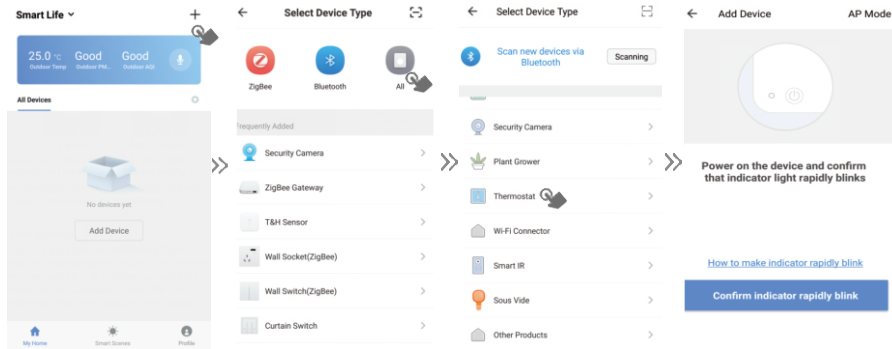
Smart Life

+

25.0 °C
Outdoor Temp

Good
Outdoor PM...

Good
Outdoor AQI

All Devices

No devices yet

Add Device

My Home

Smart Scenes

Profile

Select Device Type

ZigBee

Bluetooth

All

Frequently Added

Security Camera

ZigBee Gateway

T&H Sensor

Wall Socket(ZigBee)

Wall Switch(ZigBee)

Curtain Switch

Select Device Type

Scan new devices via Bluetooth

Scanning

Security Camera

Plant Grower

Thermostat

Wi-Fi Connector

Smart IR

Sous Vide

Other Products

Add Device

AP Mode

Power on the device and confirm that indicator light rapidly blinks

How to make indicator rapidly blink

Confirm indicator rapidly blink